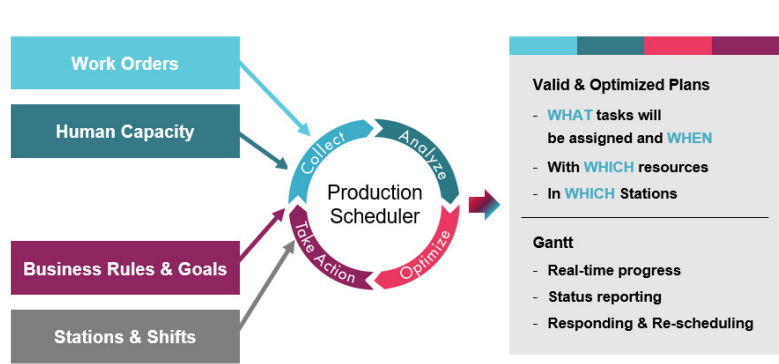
Work Orders

Human Capacity

Business Rules & Goals

Stations & Shifts

Collect

Analyze

Optimize

Take Action

Production Scheduler

Valid & Optimized Plans

- WHAT tasks will be assigned and WHEN
- With WHICH resources
- In WHICH Stations

Gantt

- Real-time progress
- Status reporting
- Responding & Re-scheduling